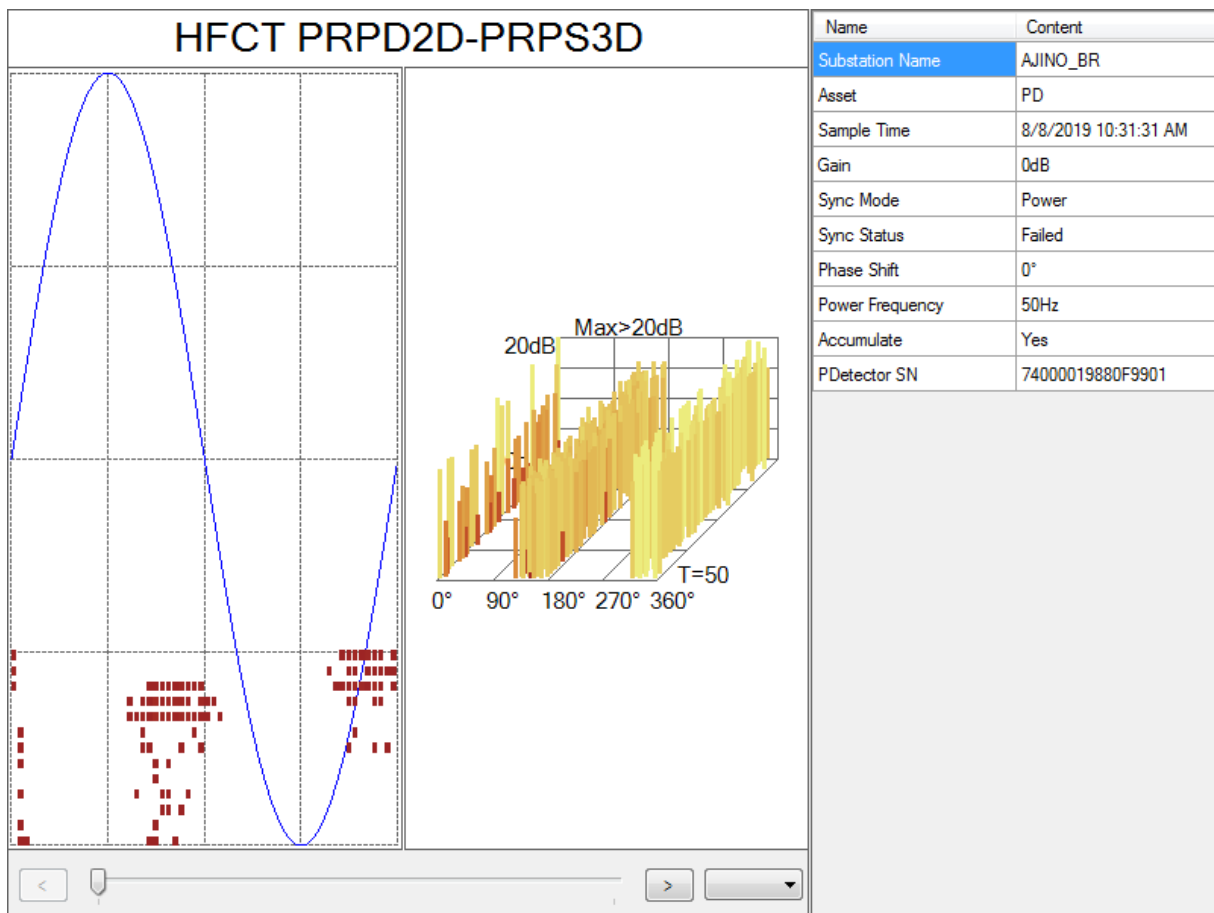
HFCT PRPD2D-PRPS3D

Max>20dB
20dB
T=50
0° 90° 180° 270° 360°

<
>

| Name | Content |
|---|---|
| Substation Name | AJINO_BR |
| Asset | PD |
| Sample Time | 8/8/2019 10:31:31 AM |
| Gain | 0dB |
| Sync Mode | Power |
| Sync Status | Failed |
| Phase Shift | 0° |
| Power Frequency | 50Hz |
| Accumulate | Yes |
| PDetector SN | 74000019880F9901 |